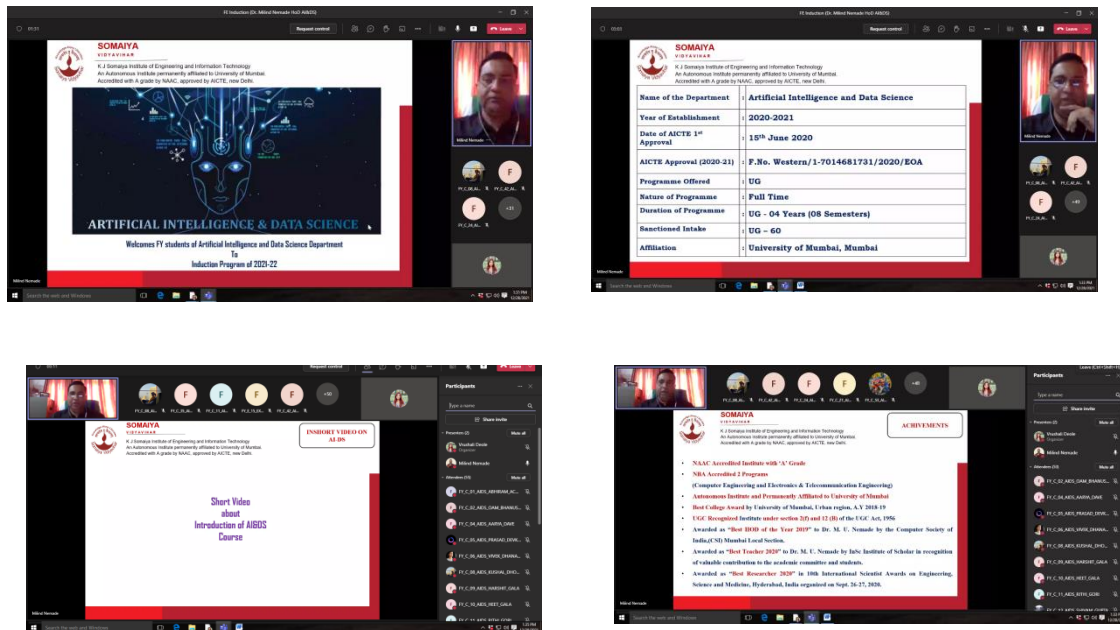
FY Induction (Dr. Milind Nemade HoD AI&DS)

Request control

Leave

SOMAIYA
VIDYAVIHAR

K J Somaiya Institute of Engineering and Information Technology
An Autonomous Institute permanently affiliated to University of Mumbai.
Accredited with A grade by NAAC, approved by AICTE, new Delhi.

ARTIFICIAL INTELLIGENCE & DATA SCIENCE

Welcomes FY students of Artificial Intelligence and Data Science Department
To
Induction Program of 2021-22

Milind Nemade

+31

Search the web and Windows

FY Induction (Dr. Milind Nemade HoD AI&DS)

Request control

Leave

SOMAIYA
VIDYAVIHAR

K J Somaiya Institute of Engineering and Information Technology
An Autonomous Institute permanently affiliated to University of Mumbai.
Accredited with A grade by NAAC, approved by AICTE, new Delhi.

| Name of the Department | : | Artificial Intelligence and Data Science |
|---|---|---|
| Year of Establishment | : | 2020-2021 |
| Date of AICTE 1st Approval | : | 15th June 2020 |
| AICTE Approval (2020-21) | : | F.No. Western/1-7014681731/2020/EOA |
| Programme Offered | : | UG |
| Nature of Programme | : | Full Time |
| Duration of Programme | : | UG - 04 Years (08 Semesters) |
| Sanctioned Intake | : | UG – 60 |
| Affiliation | : | University of Mumbai, Mumbai |

Milind Nemade

+40

Search the web and Windows

Request control

Leave

+50

Participants

Type a name

Share invite

Presenters (2)

Vrushali Dende
Organizer

Milind Nemade

Attendees (33)

FY_C_01_AIDS_ABHIRAM_AC...
FY_C_02_AIDS_DAMI_BHANUS...
FY_C_04_AIDS_AARYA_DAVE
FY_C_05_AIDS_PRASAD_DEVAL...
FY_C_06_AIDS_VIVEK_DHAMA...
FY_C_08_AIDS_KUSHAL_DHO...
FY_C_09_AIDS_HARSHIT_GALA
FY_C_10_AIDS_HEET_GALA

SOMAIYA
VIDYAVIHAR

K J Somaiya Institute of Engineering and Information Technology
An Autonomous Institute permanently affiliated to University of Mumbai.
Accredited with A grade by NAAC, approved by AICTE, new Delhi.

INSHORT VIDEO ON AI-DS

Short Video
about
Introduction of AI&DS
Course

Milind Nemade

Search the web and Windows

Leave

+40

Participants

Type a name

Share invite

Presenters (2)

Vrushali Dende
Organizer

Milind Nemade

Attendees (33)

FY_C_02_AIDS_DAMI_BHANUS...
FY_C_04_AIDS_AARYA_DAVE
FY_C_05_AIDS_PRASAD_DEVAL...
FY_C_06_AIDS_VIVEK_DHAMA...
FY_C_08_AIDS_KUSHAL_DHO...
FY_C_09_AIDS_HARSHIT_GALA
FY_C_10_AIDS_HEET_GALA
FY_C_11_AIDS_RITH_GOHI

SOMAIYA
VIDYAVIHAR

K J Somaiya Institute of Engineering and Information Technology
An Autonomous Institute permanently affiliated to University of Mumbai.
Accredited with A grade by NAAC, approved by AICTE, new Delhi.

ACHIVEMENTS

- NAAC Accredited Institute with 'A' Grade
- NBA Accredited 2 Programs
(Computer Engineering and Electronics & Telecommunication Engineering)
- Autonomous Institute and Permanently Affiliated to University of Mumbai
- Best College Award by University of Mumbai, Urban region, A.Y 2018-19
- UGC Recognized Institute under section 2(f) and 12 (B) of the UGC Act, 1956
- Awarded as "Best HOD of the Year 2019" to Dr. M. U. Nemade by the Computer Society of India,(CSI) Mumbai Local Section.
- Awarded as "Best Teacher 2020" to Dr. M. U. Nemade by InSc Institute of Scholar in recognition of valuable contribution to the academic committee and students.
- Awarded as "Best Researcher 2020" in 10th International Scientist Awards on Engineering, Science and Medicine, Hyderabad, India organized on Sept. 26-27, 2020.

Milind Nemade

Search the web and Windows